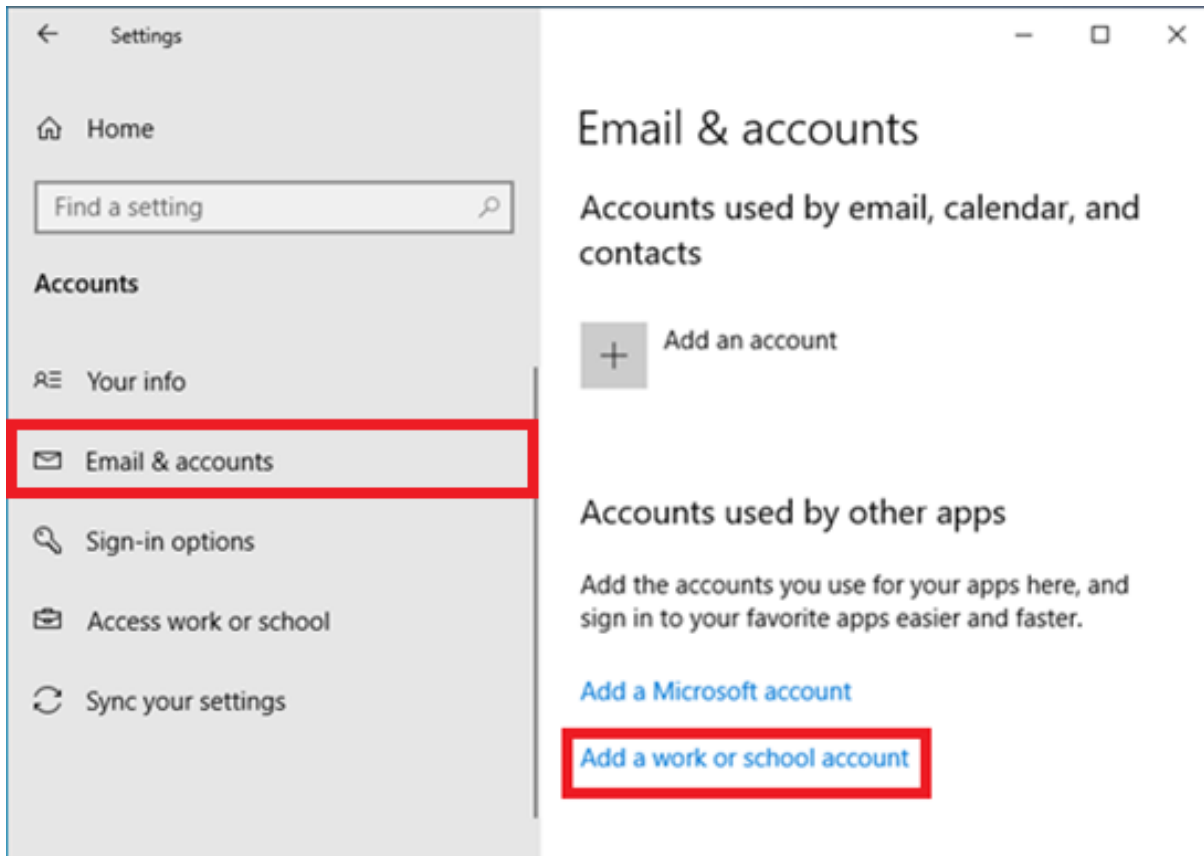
Settings

Home

Find a setting

Accounts

Your info

Email & accounts

Sign-in options

Access work or school

Sync your settings

Email & accounts

Accounts used by email, calendar, and contacts

Add an account

Accounts used by other apps

Add the accounts you use for your apps here, and sign in to your favorite apps easier and faster.

Add a Microsoft account

Add a work or school account